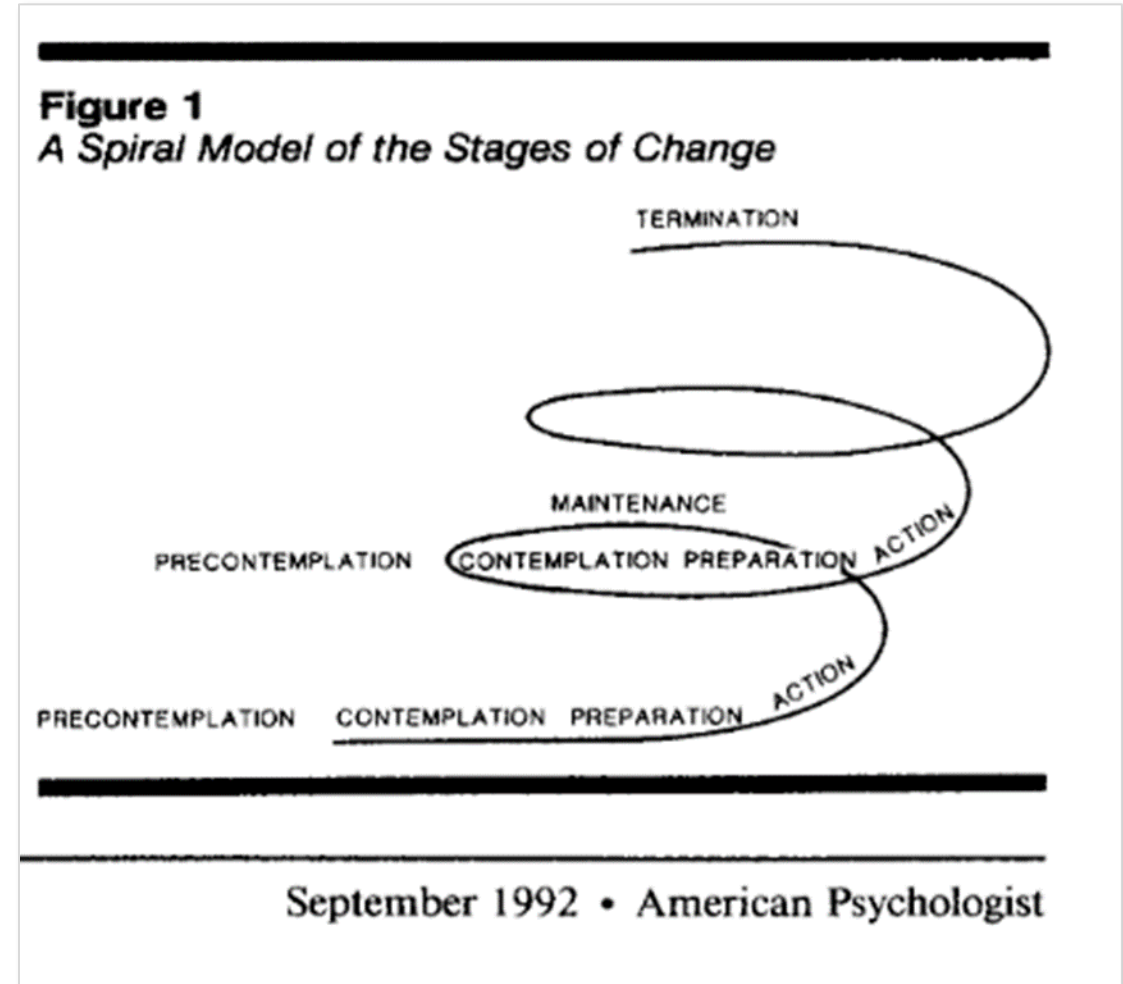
Figure 1
A Spiral Model of the Stages of Change

TERMINATION

MAINTENANCE

PRECONTEMPLATION CONTEMPLATION PREPARATION ACTION

PRECONTEMPLATION CONTEMPLATION PREPARATION ACTION

September 1992 • American Psychologist